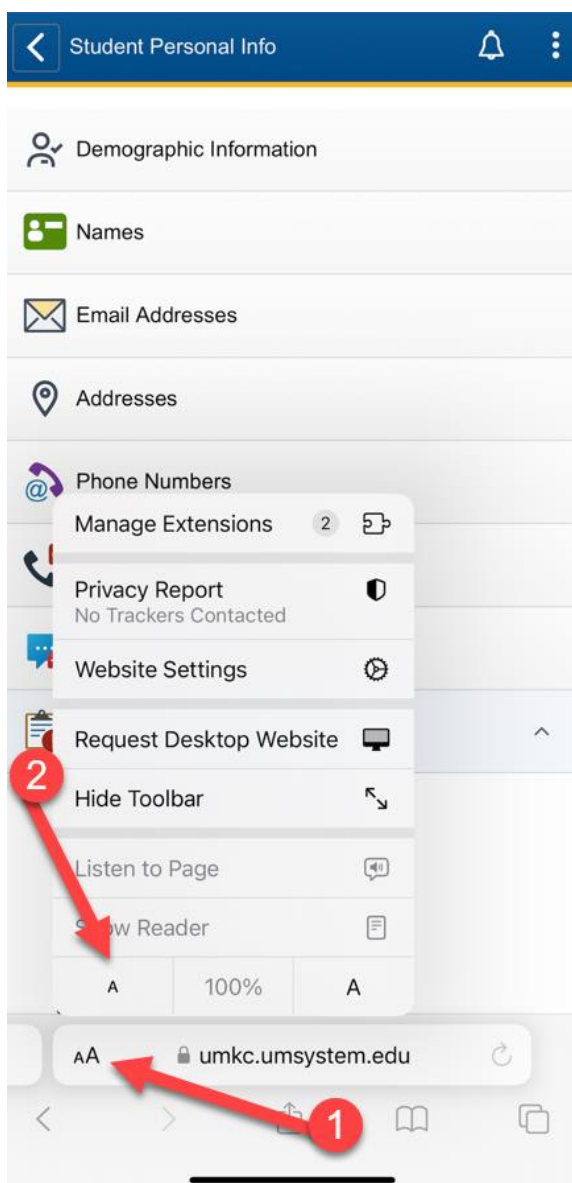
Student Personal Info

Demographic Information

Names

Email Addresses

Addresses

Phone Numbers

Manage Extensions 2

Privacy Report
No Trackers Contacted

Website Settings

Request Desktop Website

Hide Toolbar

Listen to Page

S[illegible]w Reader

A 100% A

2

AA umkc.umsystem.edu

1